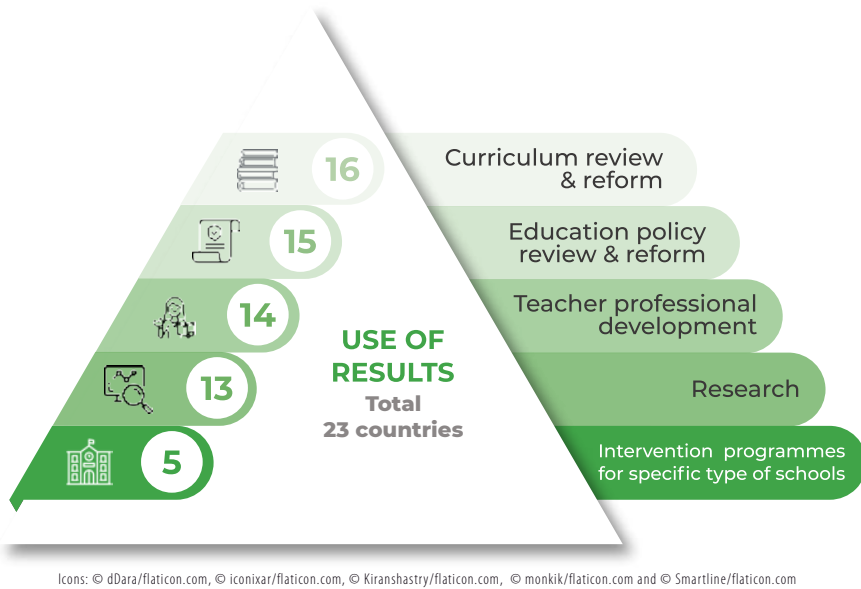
16 Curriculum review & reform

15 Education policy review & reform

14 Teacher professional development

13 Research

5 Intervention programmes for specific type of schools

USE OF RESULTS
Total
23 countries

Icons: © dDara/flaticon.com, © iconixar/flaticon.com, © Kiranshastry/flaticon.com, © monkik/flaticon.com and © Smartline/flaticon.com